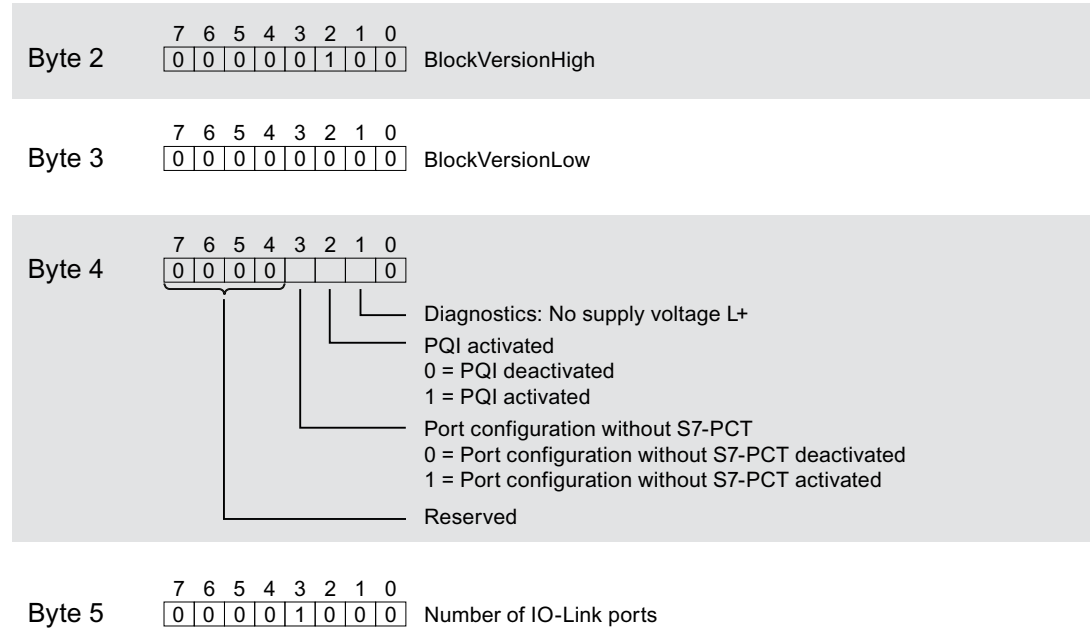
Byte 2

| 7 | 6 | 5 | 4 | 3 | 2 | 1 | 0 |
|---|---|---|---|---|---|---|---|
| 0 | 0 | 0 | 0 | 0 | 1 | 0 | 0 |

BlockVersionHigh

Byte 3

| 7 | 6 | 5 | 4 | 3 | 2 | 1 | 0 |
|---|---|---|---|---|---|---|---|
| 0 | 0 | 0 | 0 | 0 | 0 | 0 | 0 |

BlockVersionLow

Byte 4

| 7 | 6 | 5 | 4 | 3 | 2 | 1 | 0 |
|---|---|---|---|---|---|---|---|
| 0 | 0 | 0 | 0 |  |  |  | 0 |

Diagnostics: No supply voltage L+

PQI activated
0 = PQI deactivated
1 = PQI activated

Port configuration without S7-PCT
0 = Port configuration without S7-PCT deactivated
1 = Port configuration without S7-PCT activated

Reserved

Byte 5

| 7 | 6 | 5 | 4 | 3 | 2 | 1 | 0 |
|---|---|---|---|---|---|---|---|
| 0 | 0 | 0 | 0 | 1 | 0 | 0 | 0 |

Number of IO-Link ports